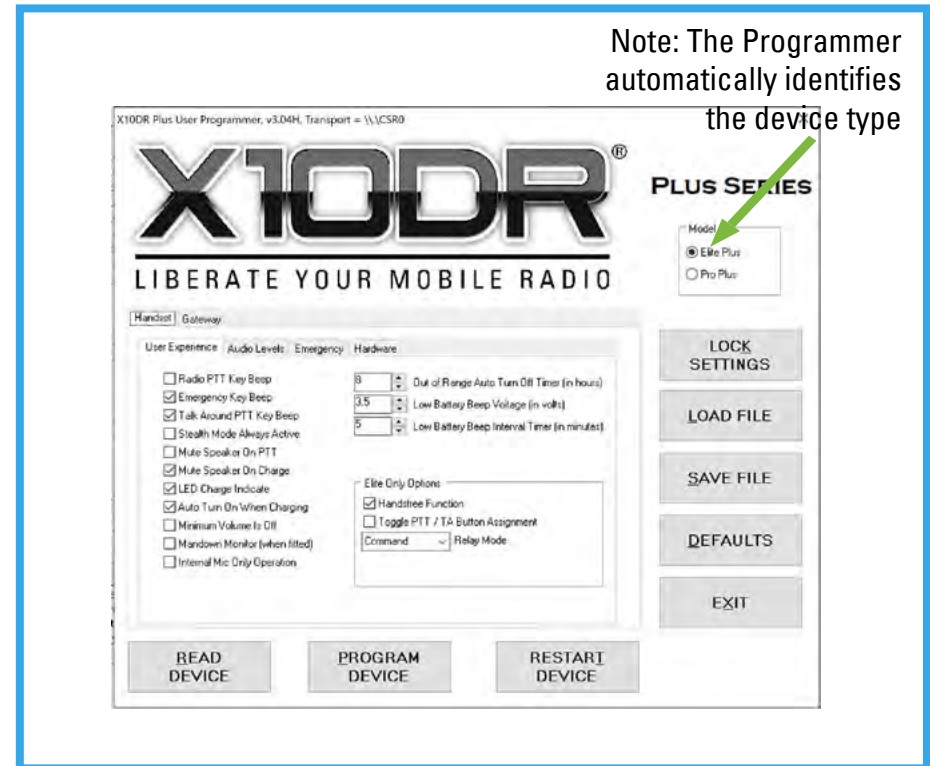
Note: The Programmer automatically identifies the device type

X10DR Plus User Programmer, v3.04H, Transport = \\.\CSR0

X10DR®

LIBERATE YOUR MOBILE RADIO

PLUS SERIES

Model
Elite Plus
Pro Plus

Handset | Gateway

User Experience | Audio Levels | Emergency | Hardware

Radio PTT Key Beep
Emergency Key Beep
Talk Around PTT Key Beep
Stealth Mode Always Active
Mute Speaker On PTT
Mute Speaker On Charge
LED Charge Indicate
Auto Turn On When Charging
Minimum Volume Is Off
Mandown Monitor (when fitted)
Internal Mic Only Operation

8 Out of Range Auto Turn Off Timer (in hours)
3.5 Low Battery Beep Voltage (in volts)
5 Low Battery Beep Interval Timer (in minutes)

Elite Only Options
Handsfree Function
Toggle PTT / TA Button Assignment
Command Relay Mode

LOCK SETTINGS

LOAD FILE

SAVE FILE

DEFAULTS

EXIT

READ DEVICE

PROGRAM DEVICE

RESTART DEVICE